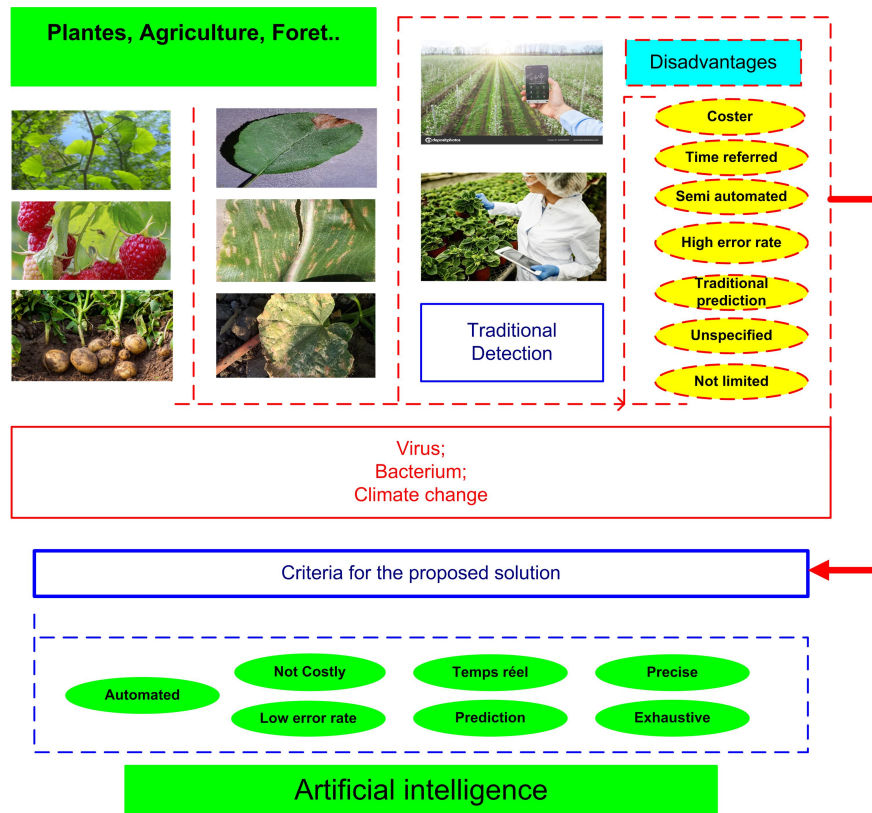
Plantes, Agriculture, Foret..

Disadvantages

Coster
Time referred
Semi automated
High error rate
Traditional prediction
Unspecified
Not limited

Traditional Detection

Virus;
Bacterium;
Climate change

Criteria for the proposed solution

Automated
Not Costly
Low error rate
Temps réel
Prediction
Precise
Exhaustive

Artificial intelligence